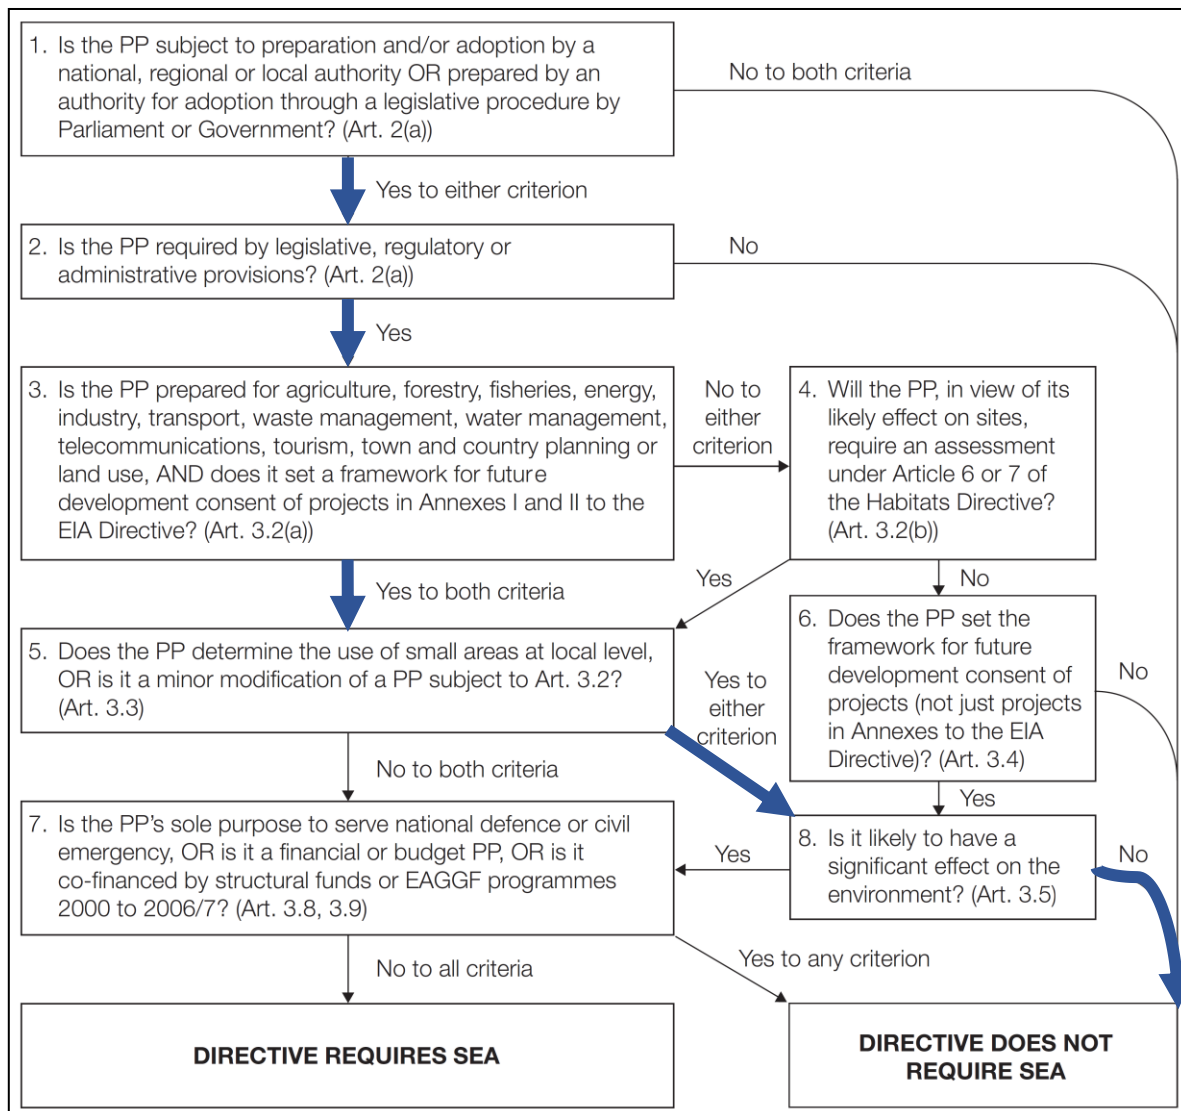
1. Is the PP subject to preparation and/or adoption by a national, regional or local authority OR prepared by an authority for adoption through a legislative procedure by Parliament or Government? (Art. 2(a))

No to both criteria

Yes to either criterion

2. Is the PP required by legislative, regulatory or administrative provisions? (Art. 2(a))

No

Yes

3. Is the PP prepared for agriculture, forestry, fisheries, energy, industry, transport, waste management, water management, telecommunications, tourism, town and country planning or land use, AND does it set a framework for future development consent of projects in Annexes I and II to the EIA Directive? (Art. 3.2(a))

No to either criterion

4. Will the PP, in view of its likely effect on sites, require an assessment under Article 6 or 7 of the Habitats Directive? (Art. 3.2(b))

Yes to both criteria

Yes

No

5. Does the PP determine the use of small areas at local level, OR is it a minor modification of a PP subject to Art. 3.2? (Art. 3.3)

Yes to either criterion

6. Does the PP set the framework for future development consent of projects (not just projects in Annexes to the EIA Directive)? (Art. 3.4)

No

No to both criteria

Yes

7. Is the PP's sole purpose to serve national defence or civil emergency, OR is it a financial or budget PP, OR is it co-financed by structural funds or EAGGF programmes 2000 to 2006/7? (Art. 3.8, 3.9)

Yes

8. Is it likely to have a significant effect on the environment? (Art. 3.5)

No

No to all criteria

Yes to any criterion

DIRECTIVE REQUIRES SEA

DIRECTIVE DOES NOT REQUIRE SEA